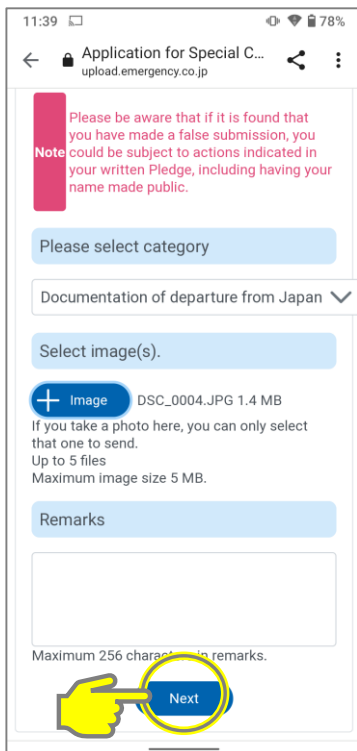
11:39 78%

Application for Special C...
upload.emergency.co.jp

Note

Please be aware that if it is found that you have made a false submission, you could be subject to actions indicated in your written Pledge, including having your name made public.

Please select category

Documentation of departure from Japan

Select image(s).

Image DSC_0004.JPG 1.4 MB

If you take a photo here, you can only select that one to send.
Up to 5 files
Maximum image size 5 MB.

Remarks

Maximum 256 charac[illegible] in remarks.

Next